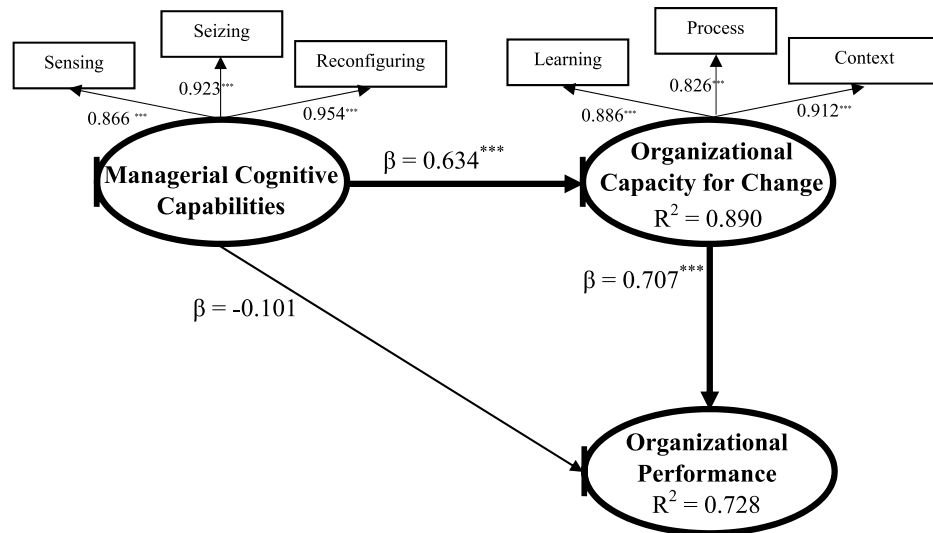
Sensing

Seizing

Reconfiguring

0.866 ***

0.923***

0.954***

Learning

Process

Context

0.886***

0.826***

0.912***

Managerial Cognitive Capabilities

$\beta = 0.634^{***}$

Organizational Capacity for Change
$R^2 = 0.890$

$\beta = 0.707^{***}$

$\beta = -0.101$

Organizational Performance
$R^2 = 0.728$